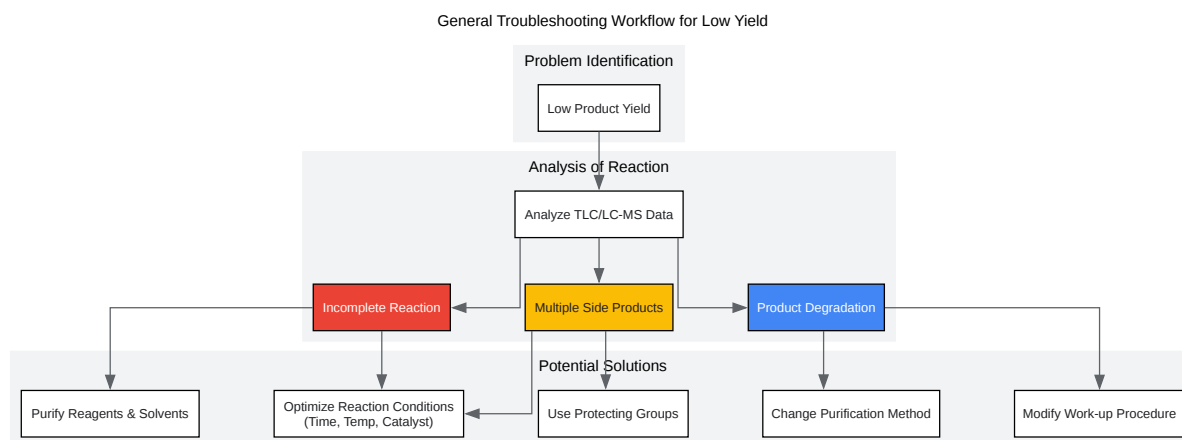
General Troubleshooting Workflow for Low Yield

Problem Identification

Low Product Yield

Analysis of Reaction

Analyze TLC/LC-MS Data

Incomplete Reaction

Multiple Side Products

Product Degradation

Potential Solutions

Purify Reagents & Solvents

Optimize Reaction Conditions (Time, Temp, Catalyst)

Use Protecting Groups

Change Purification Method

Modify Work-up Procedure